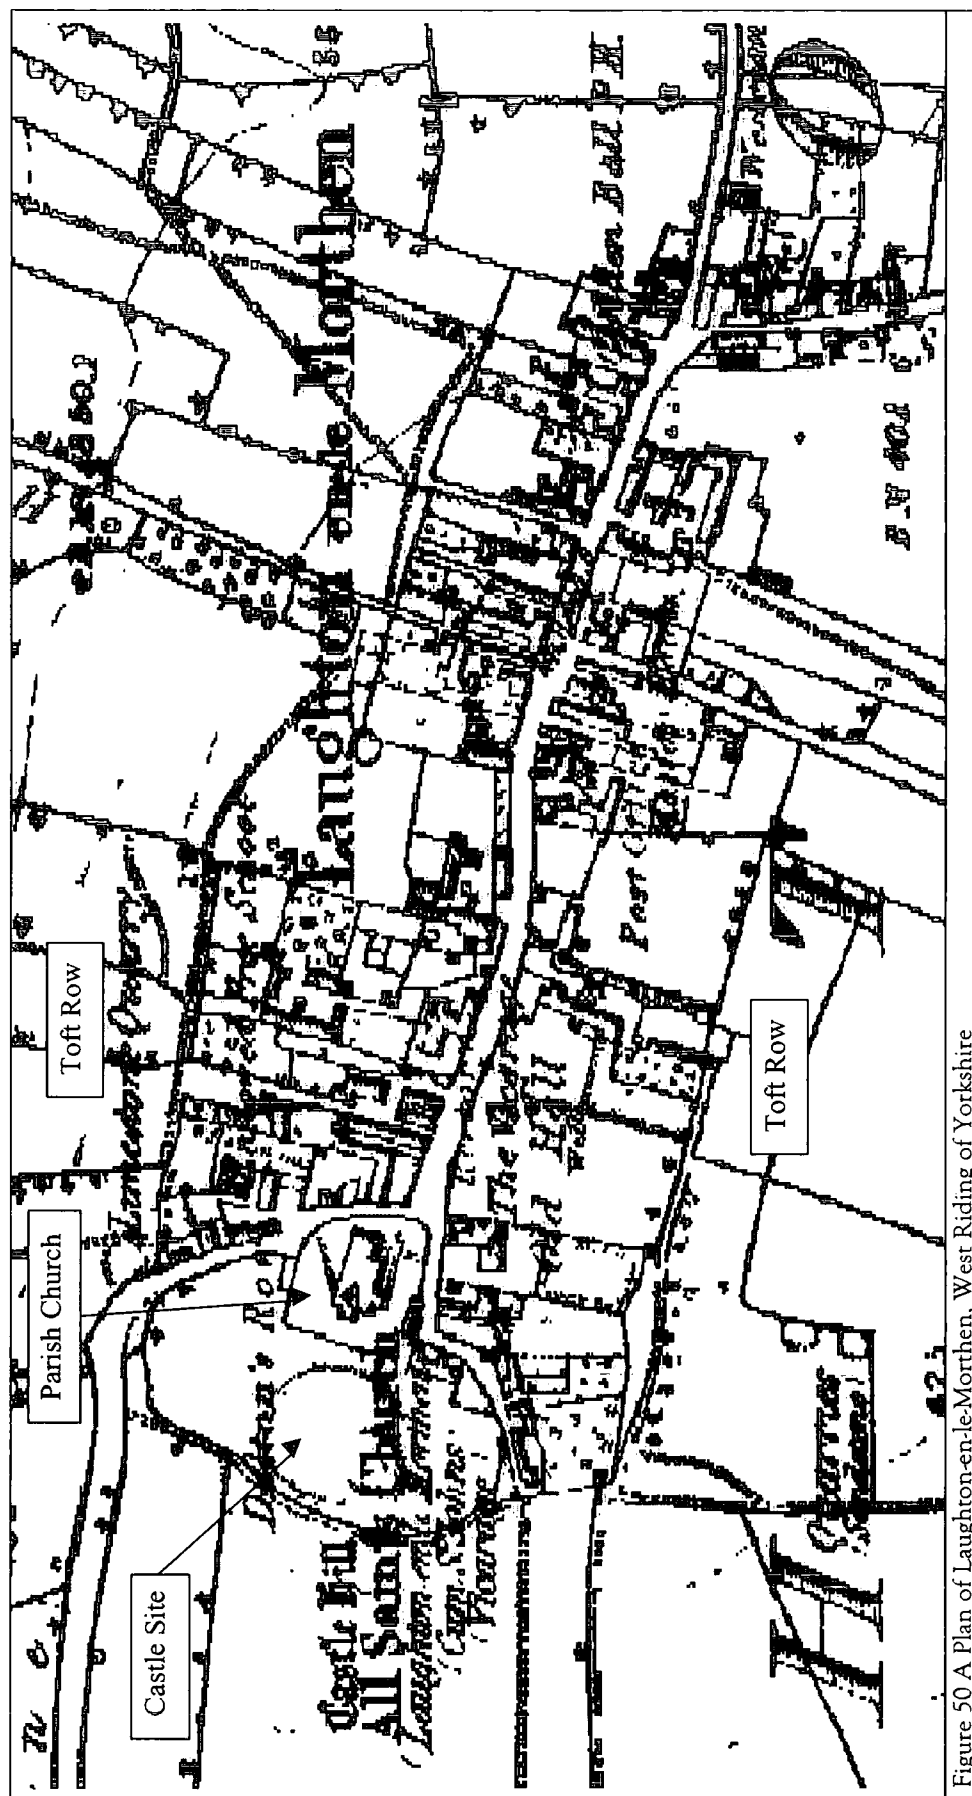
Castle Site

Parish Church

Toft Row

Toft Row

Castle Hill

All Saints Church

Laughton en le Morthen

Vicarage

Post Office

The Hall

Figure 50 A Plan of Laughton-en-le-Morthen, West Riding of Yorkshire